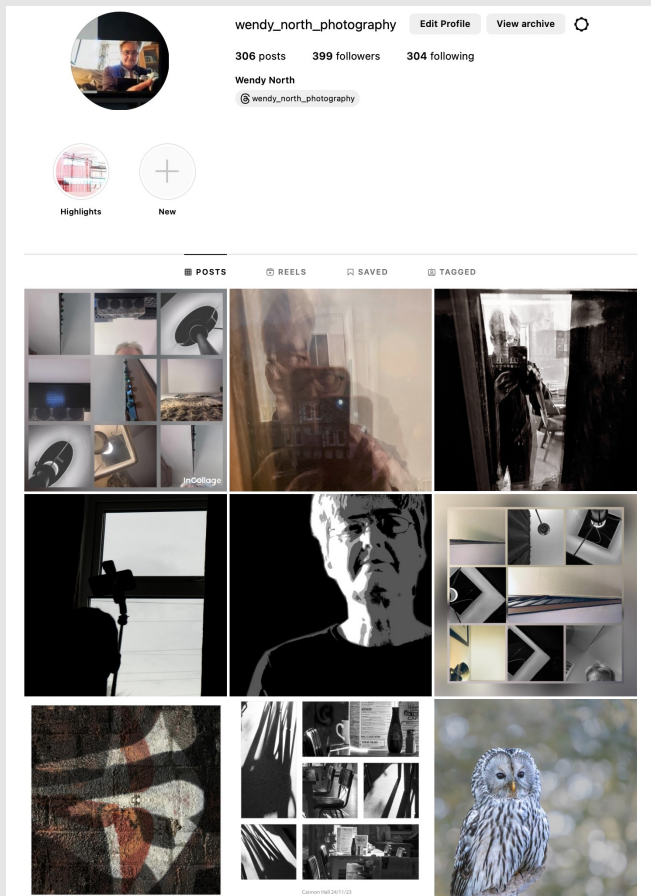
wendy_north_photography Edit Profile View archive

306 posts 399 followers 304 following

Wendy North

wendy_north_photography

Highlights New

POSTS REELS SAVED TAGGED

InCollage

Cannon Hall 24/11/23